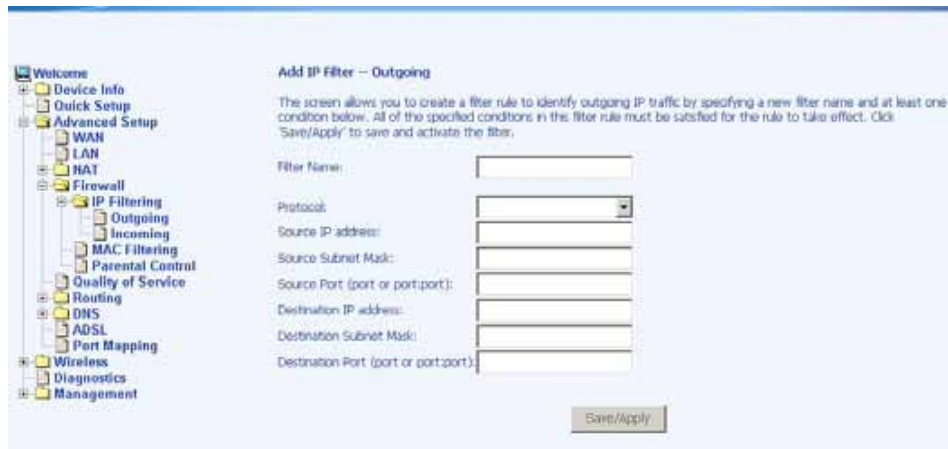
Welcome
Device Info
Quick Setup
Advanced Setup
WAN
LAN
NAT
Firewall
IP Filtering
Outgoing
Incoming
MAC Filtering
Parental Control
Quality of Service
Routing
DNS
ADSL
Port Mapping
Wireless
Diagnostics
Management

Add IP Filter -- Outgoing

The screen allows you to create a filter rule to identify outgoing IP traffic by specifying a new filter name and at least one condition below. All of the specified conditions in the filter rule must be satisfied for the rule to take effect. Click 'Save/Apply' to save and activate the filter.

Filter Name:

Protocol:
Source IP address:
Source Subnet Mask:
Source Port (port or port:port):
Destination IP address:
Destination Subnet Mask:
Destination Port (port or port:port):

Save/Apply